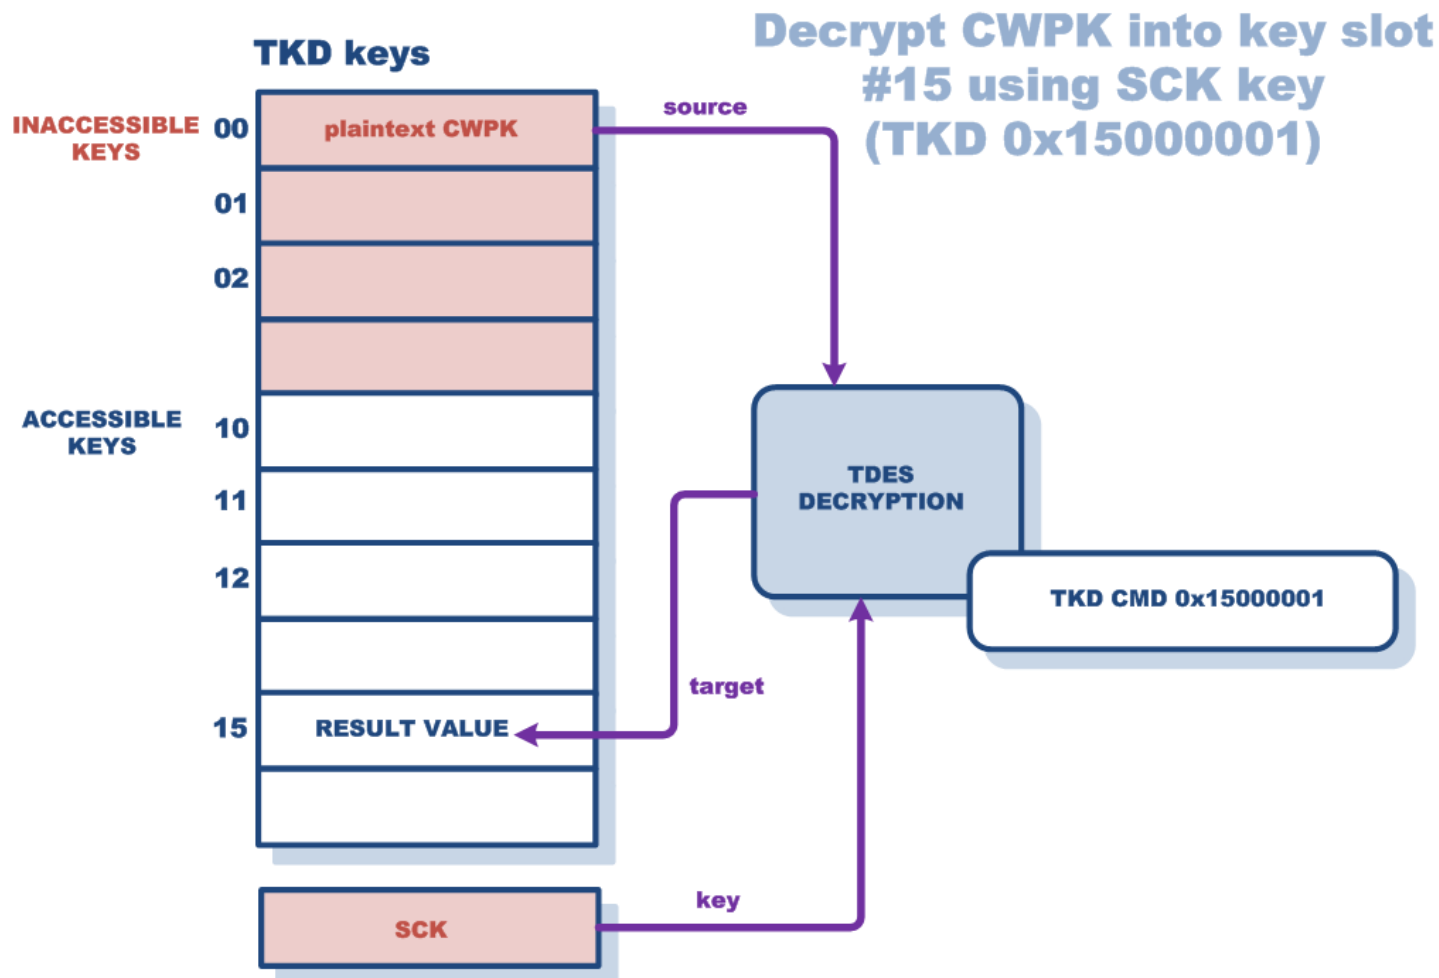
Decrypt CWPK into key slot #15 using SCK key (TKD 0x15000001)

TKD keys

INACCESSIBLE KEYS

00 plaintext CWPK

01

02

ACCESSIBLE KEYS

10

11

12

15 RESULT VALUE

SCK

source

TDES DECRYPTION

TKD CMD 0x15000001

target

key